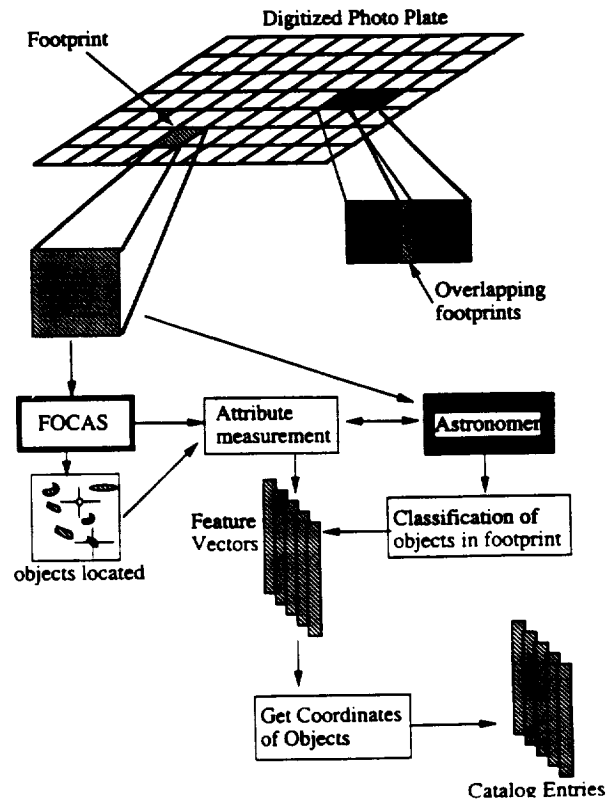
Digitized Photo Plate

Footprint

Overlapping footprints

FOCAS

Attribute measurement

Astronomer

objects located

Feature Vectors

Classification of objects in footprint

Get Coordinates of Objects

Catalog Entries